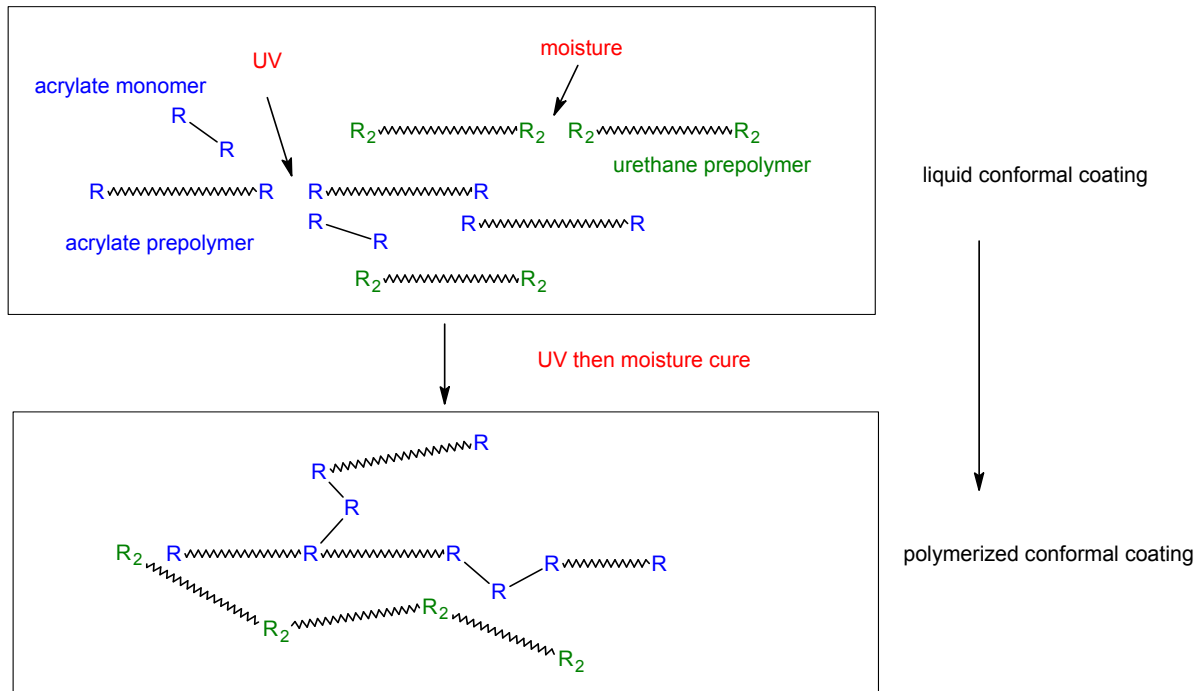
UV

moisture

acrylate monomer

R R

$R_2$ $R_2$ $R_2$ $R_2$

urethane prepolymer

R R R R

R R R R

acrylate prepolymer

$R_2$ $R_2$

liquid conformal coating

UV then moisture cure

R R

R

$R_2$ R R R R R

R

$R_2$ $R_2$

$R_2$

polymerized conformal coating